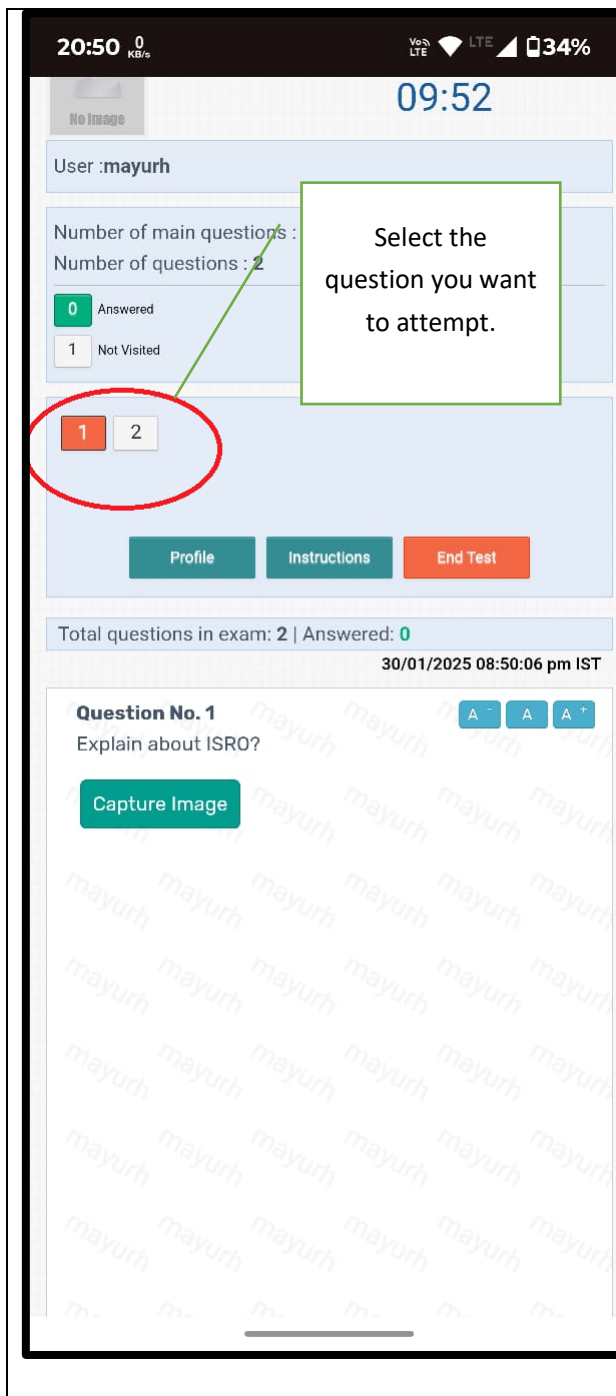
20:50 0 KB/s

Vo LTE LTE 34%

No Image

09:52

User :mayurh

Number of main questions : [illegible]

Number of questions : 2

Select the question you want to attempt.

0 Answered

1 Not Visited

1 2

Profile

Instructions

End Test

Total questions in exam: 2 | Answered: 0

30/01/2025 08:50:06 pm IST

Question No. 1

A⁻ A A⁺

Explain about ISRO?

Capture Image

mayurh mayurh mayurh mayurh mayurh mayurh